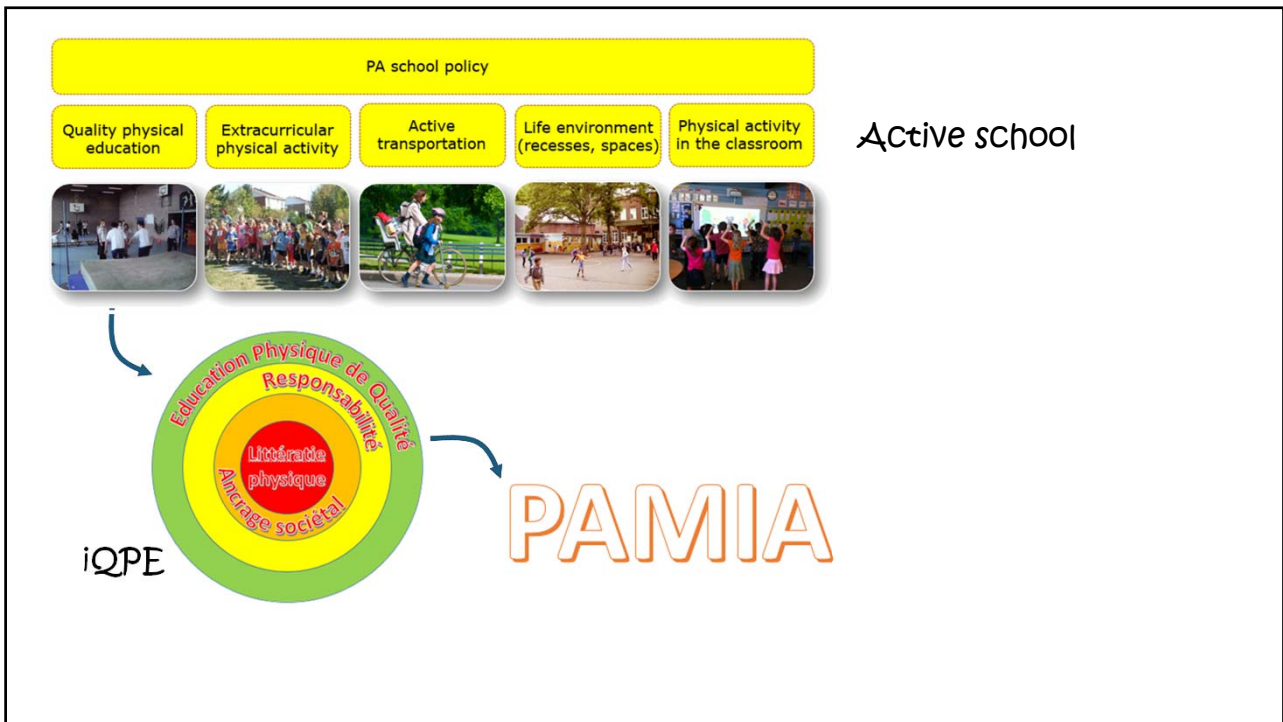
PA school policy

Quality physical education

Extracurricular physical activity

Active transportation

Life environment (recesses, spaces)

Physical activity in the classroom

Active school

Education Physique de Qualité

Responsabilité

Littératie physique

Ancrage sociétal

iQPE

PAMIA